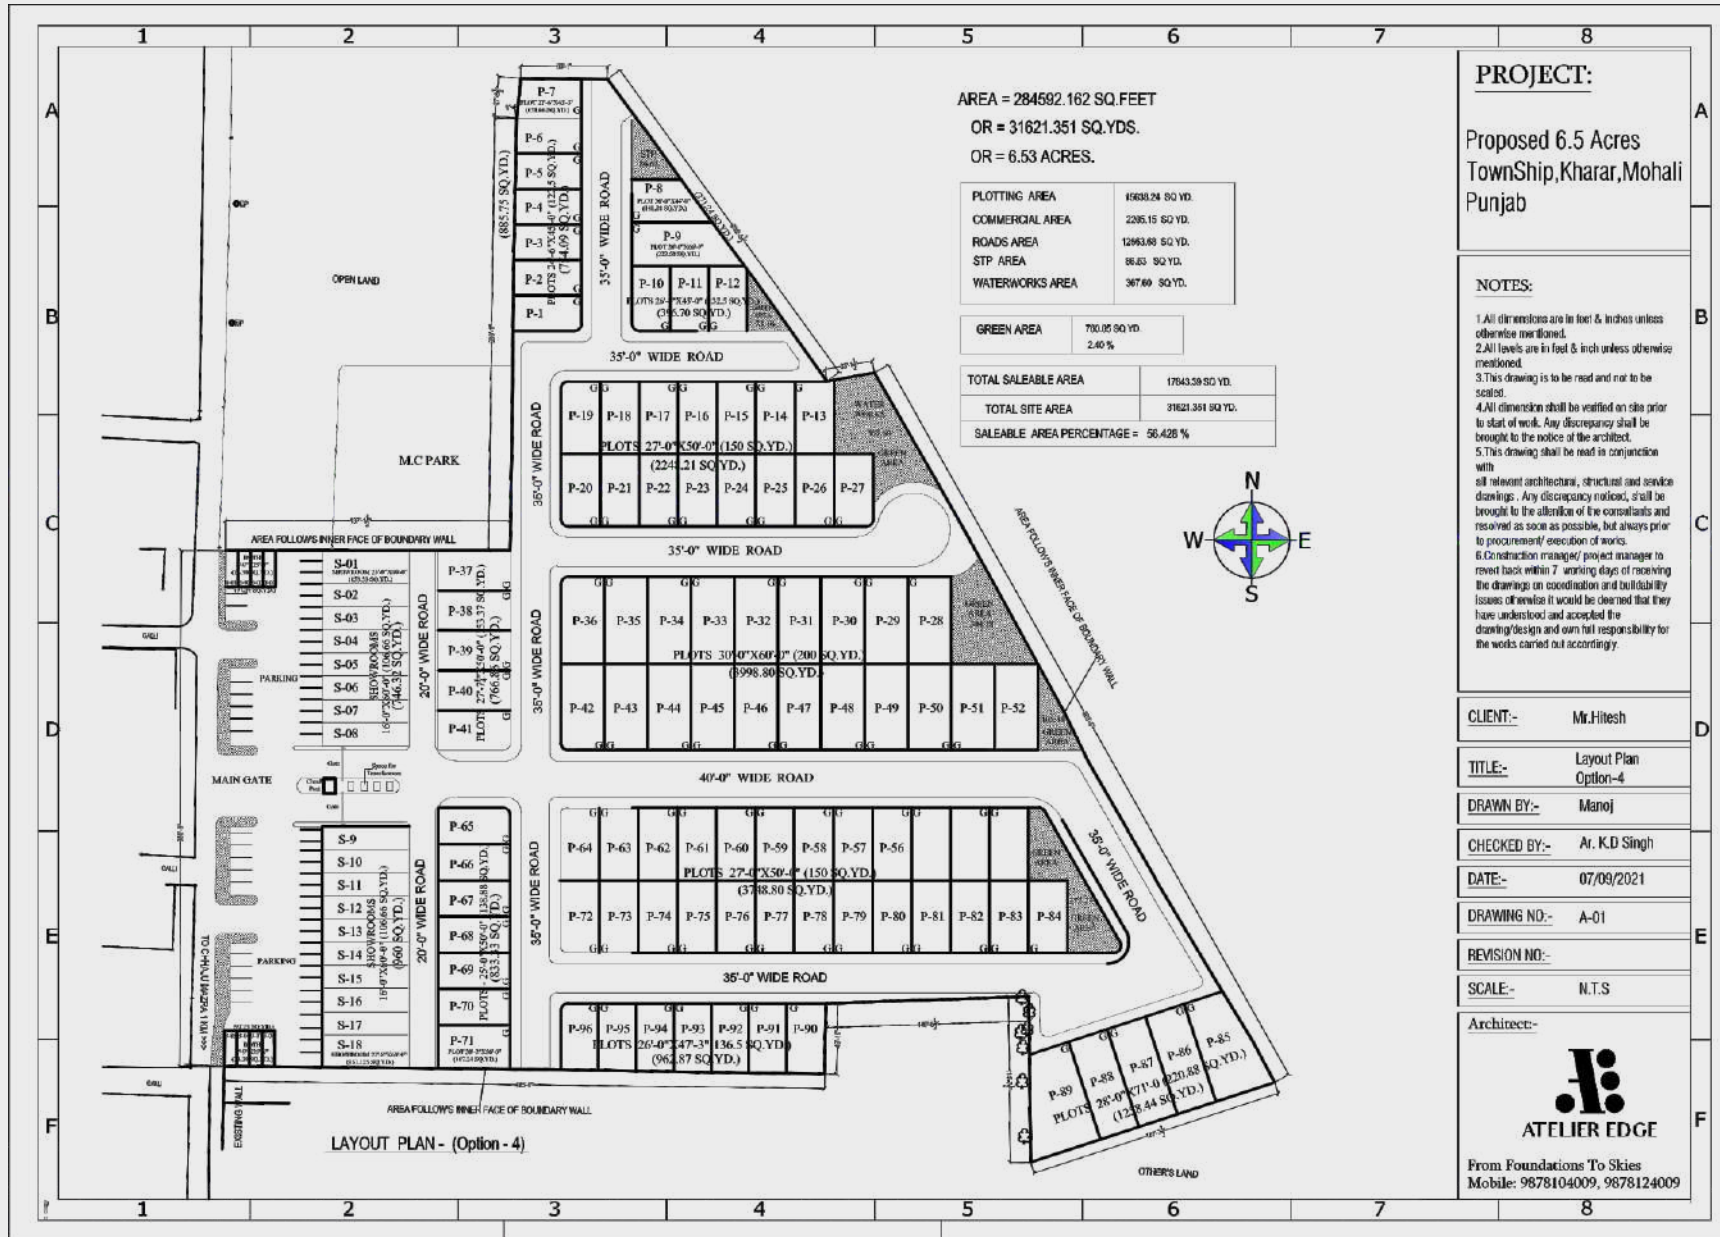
1 2 3 4 5 6 7 8

A B C D E F

PROJECT:

Proposed 6.5 Acres TownShip,Kharar,Mohali Punjab

AREA = 284592.162 SQ.FEET
OR = 31621.351 SQ.YDS.
OR = 6.53 ACRES.

| PLOTTING AREA | 15638.24 SQ YD. |
|---|---|
| COMMERCIAL AREA | 2205.15 SQ YD. |
| ROADS AREA | 12963.68 SQ YD. |
| STP AREA | 86.83 SQ YD. |
| WATERWORKS AREA | 367.60 SQ YD. |

| GREEN AREA | 760.05 SQ YD. 2.40 % |
|---|---|

| TOTAL SALEABLE AREA | 17843.39 SQ YD. |
|---|---|
| TOTAL SITE AREA | 31621.351 SQ YD. |
| SALEABLE AREA PERCENTAGE = 56.428 % | |

NOTES:

1.All dimensions are in feet & inches unless otherwise mentioned.
2.All levels are in feet & inch unless otherwise mentioned.
3.This drawing is to be read and not to be scaled.
4.All dimension shall be verified on site prior to start of work. Any discrepancy shall be brought to the notice of the architect.
5.This drawing shall be read in conjunction with all relevant architectural, structural and service drawings . Any discrepancy noticed, shall be brought to the attention of the consultants and resolved as soon as possible, but always prior to procurement/ execution of works.
6.Construction manager/ project manager to revert back within 7 working days of receiving the drawings on coordination and buildability issues otherwise it would be deemed that they have understood and accepted the drawing/design and own full responsibility for the works carried out accordingly.

CLIENT:- Mr.Hitesh
TITLE:- Layout Plan Option-4
DRAWN BY:- Manoj
CHECKED BY:- Ar. K.D Singh
DATE:- 07/09/2021
DRAWING NO:- A-01
REVISION NO:-
SCALE:- N.T.S
Architect:-

ATELIER EDGE
From Foundations To Skies
Mobile: 9878104009, 9878124009

N W E S

OPEN LAND
M.C PARK
MAIN GATE
PARKING
PARKING
GALI
GALI
GALI
EXISTING WALL
AREA FOLLOWS INNER FACE OF BOUNDARY WALL
AREA FOLLOWS INNER FACE OF BOUNDARY WALL
AREA FOLLOWS INNER FACE OF BOUNDARY WALL
OTHER'S LAND
LAYOUT PLAN - (Option - 4)

P-7 P-6 P-5 P-4 P-3 P-2 P-1
PLOTS 27'-0"X45'-0" (122.5 SQ.YD.) (734.09 SQ.YD.)
(885.75 SQ.YD.)
35'-0" WIDE ROAD
STP
P-8 P-9 P-10 P-11 P-12
PLOTS 26'-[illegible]"X45'-0" (132.5 SQ.YD.) (395.70 SQ.YD.)
35'-0" WIDE ROAD
WATER WORKS
GREEN AREA
P-19 P-18 P-17 P-16 P-15 P-14 P-13
PLOTS 27'-0"X50'-0" (150 SQ.YD.)
(2244.21 SQ.YD.)
P-20 P-21 P-22 P-23 P-24 P-25 P-26 P-27
35'-0" WIDE ROAD
35'-0" WIDE ROAD
S-01 S-02 S-03 S-04 S-05 S-06 S-07 S-08
SHOWROOMS 16'-0"X60'-0" (106.66 SQ.YD.) (746.32 SQ.YD.)
20'-0" WIDE ROAD
P-37 P-38 P-39 P-40 P-41
PLOTS 27'-0"X50'-0" (153.37 SQ.YD.) (766.85 SQ.YD.)
35'-0" WIDE ROAD
P-36 P-35 P-34 P-33 P-32 P-31 P-30 P-29 P-28
PLOTS 30'-0"X60'-0" (200 SQ.YD.)
(3998.80 SQ.YD.)
P-42 P-43 P-44 P-45 P-46 P-47 P-48 P-49 P-50 P-51 P-52
GREEN AREA
40'-0" WIDE ROAD
S-9 S-10 S-11 S-12 S-13 S-14 S-15 S-16 S-17 S-18
SHOWROOMS 16'-0"X60'-0" (106.66 SQ.YD.) (960 SQ.YD.)
20'-0" WIDE ROAD
P-65 P-66 P-67 P-68 P-69 P-70 P-71
PLOTS 25'-0"X50'-0" (138.88 SQ.YD.) (833.33 SQ.YD.)
35'-0" WIDE ROAD
P-64 P-63 P-62 P-61 P-60 P-59 P-58 P-57 P-56
PLOTS 27'-0"X50'-0" (150 SQ.YD.)
(3748.80 SQ.YD.)
P-72 P-73 P-74 P-75 P-76 P-77 P-78 P-79 P-80 P-81 P-82 P-83 P-84
35'-0" WIDE ROAD
35'-0" WIDE ROAD
P-96 P-95 P-94 P-93 P-92 P-91 P-90
PLOTS 26'-0"X47'-3" (136.5 SQ.YD.) (962.87 SQ.YD.)
P-89 P-88 P-87 P-86 P-85
PLOTS 28'-0"X71'-0" (220.88 SQ.YD.) (1238.44 SQ.YD.)
TO HAJI MAZRA KOL ROAD >>>